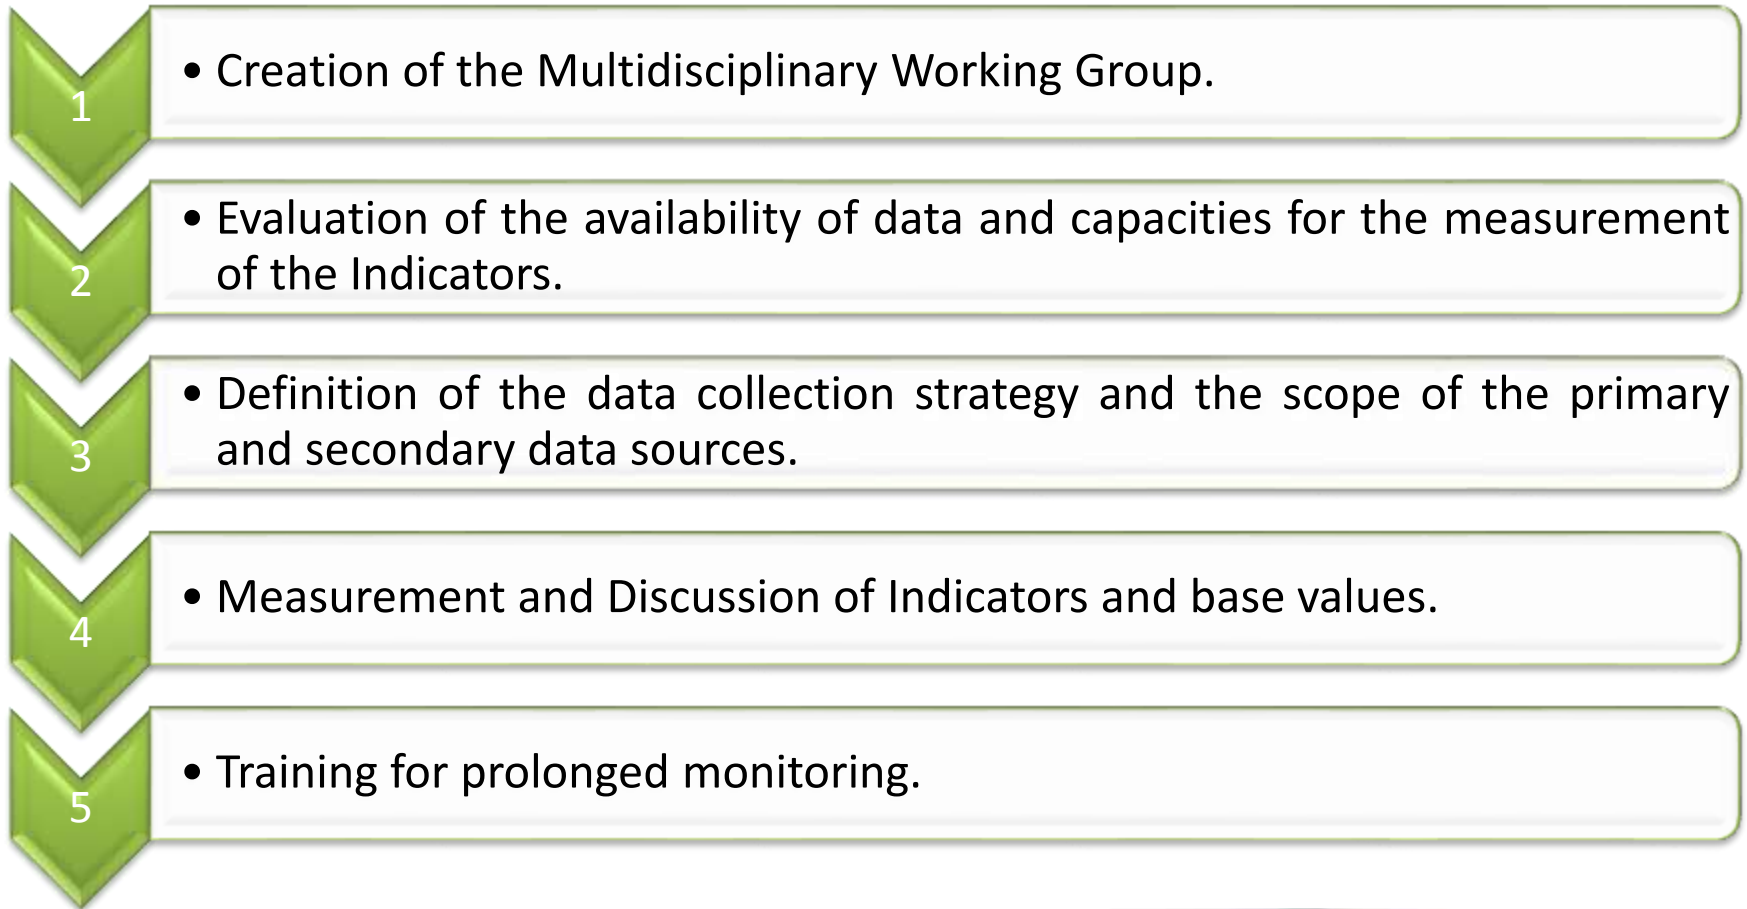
1

• Creation of the Multidisciplinary Working Group.

2

• Evaluation of the availability of data and capacities for the measurement of the Indicators.

3

• Definition of the data collection strategy and the scope of the primary and secondary data sources.

4

• Measurement and Discussion of Indicators and base values.

5

• Training for prolonged monitoring.